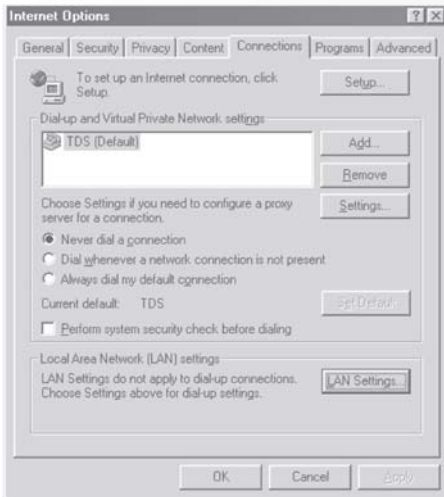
Internet Options

?
X

General | Security | Privacy | Content | Connections | Programs | Advanced

To set up an Internet connection, click Setup.

Setup...

Dial-up and Virtual Private Network settings

TDS (Default)

Add...

Remove

Choose Settings if you need to configure a proxy server for a connection.

Settings...

Never dial a connection

Dial whenever a network connection is not present

Always dial my default connection

Current default: TDS

Set Default

Perform system security check before dialing

Local Area Network (LAN) settings

LAN Settings do not apply to dial-up connections. Choose Settings above for dial-up settings.

LAN Settings...

OK

Cancel

Apply